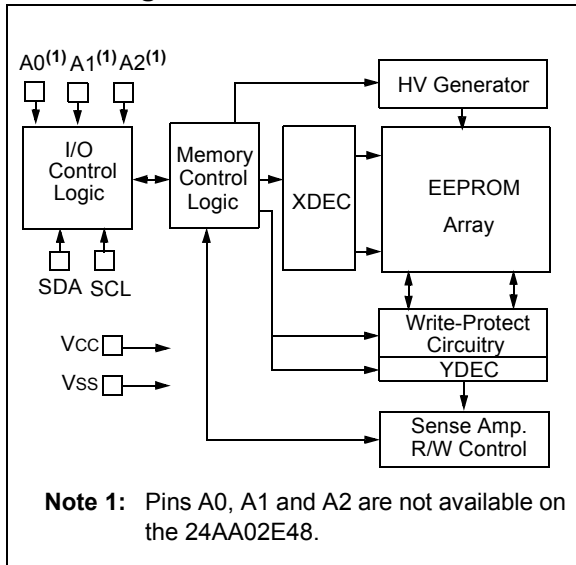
A0$^{(1)}$ A1$^{(1)}$ A2$^{(1)}$

I/O Control Logic

Memory Control Logic

HV Generator

XDEC

EEPROM Array

SDA SCL

Vcc

Vss

Write-Protect Circuitry

YDEC

Sense Amp. R/W Control

**Note 1:** Pins A0, A1 and A2 are not available on the 24AA02E48.